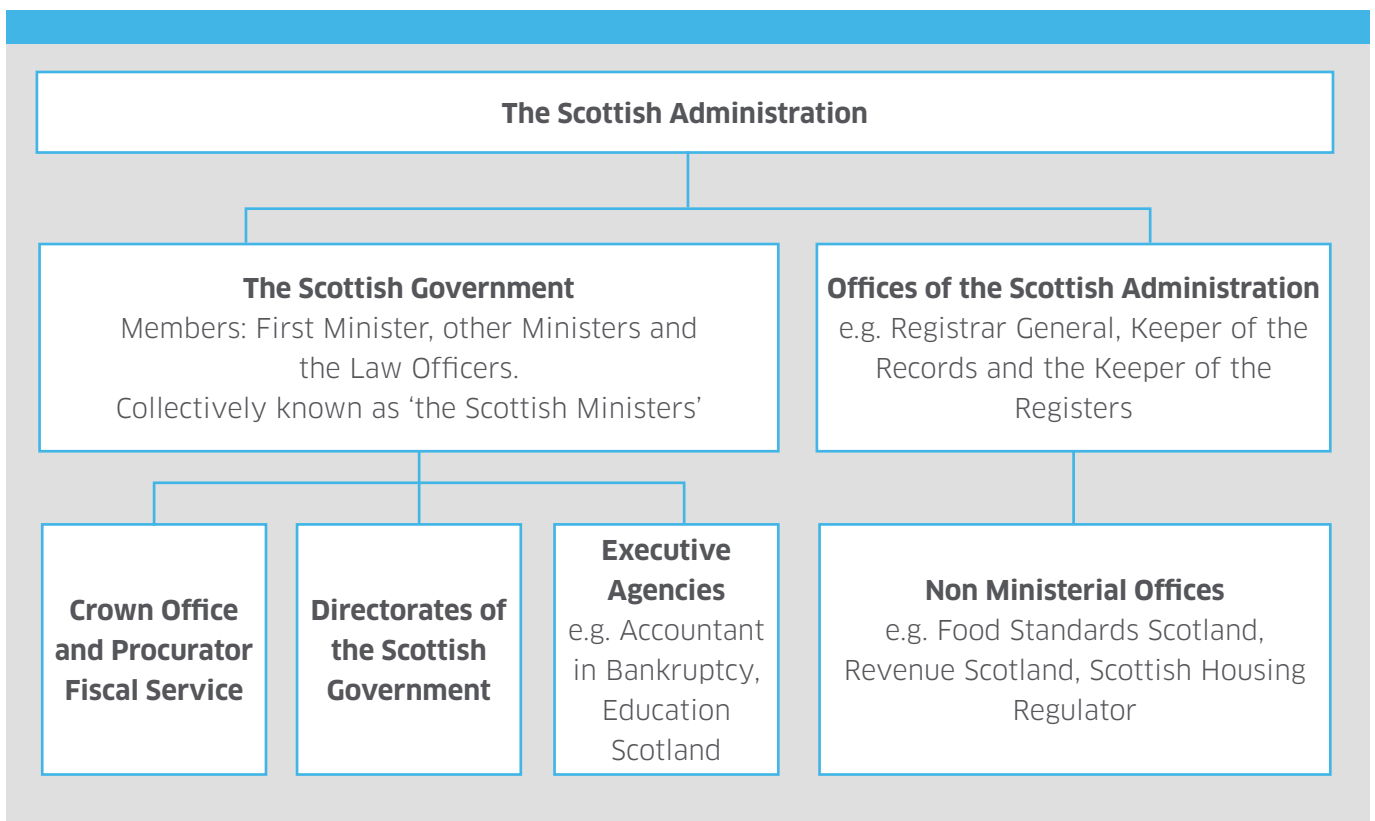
The Scottish Administration

The Scottish Government
Members: First Minister, other Ministers and the Law Officers.
Collectively known as 'the Scottish Ministers'

Offices of the Scottish Administration
e.g. Registrar General, Keeper of the Records and the Keeper of the Registers

Crown Office and Procurator Fiscal Service

Directorates of the Scottish Government

Executive Agencies
e.g. Accountant in Bankruptcy, Education Scotland

Non Ministerial Offices
e.g. Food Standards Scotland, Revenue Scotland, Scottish Housing Regulator